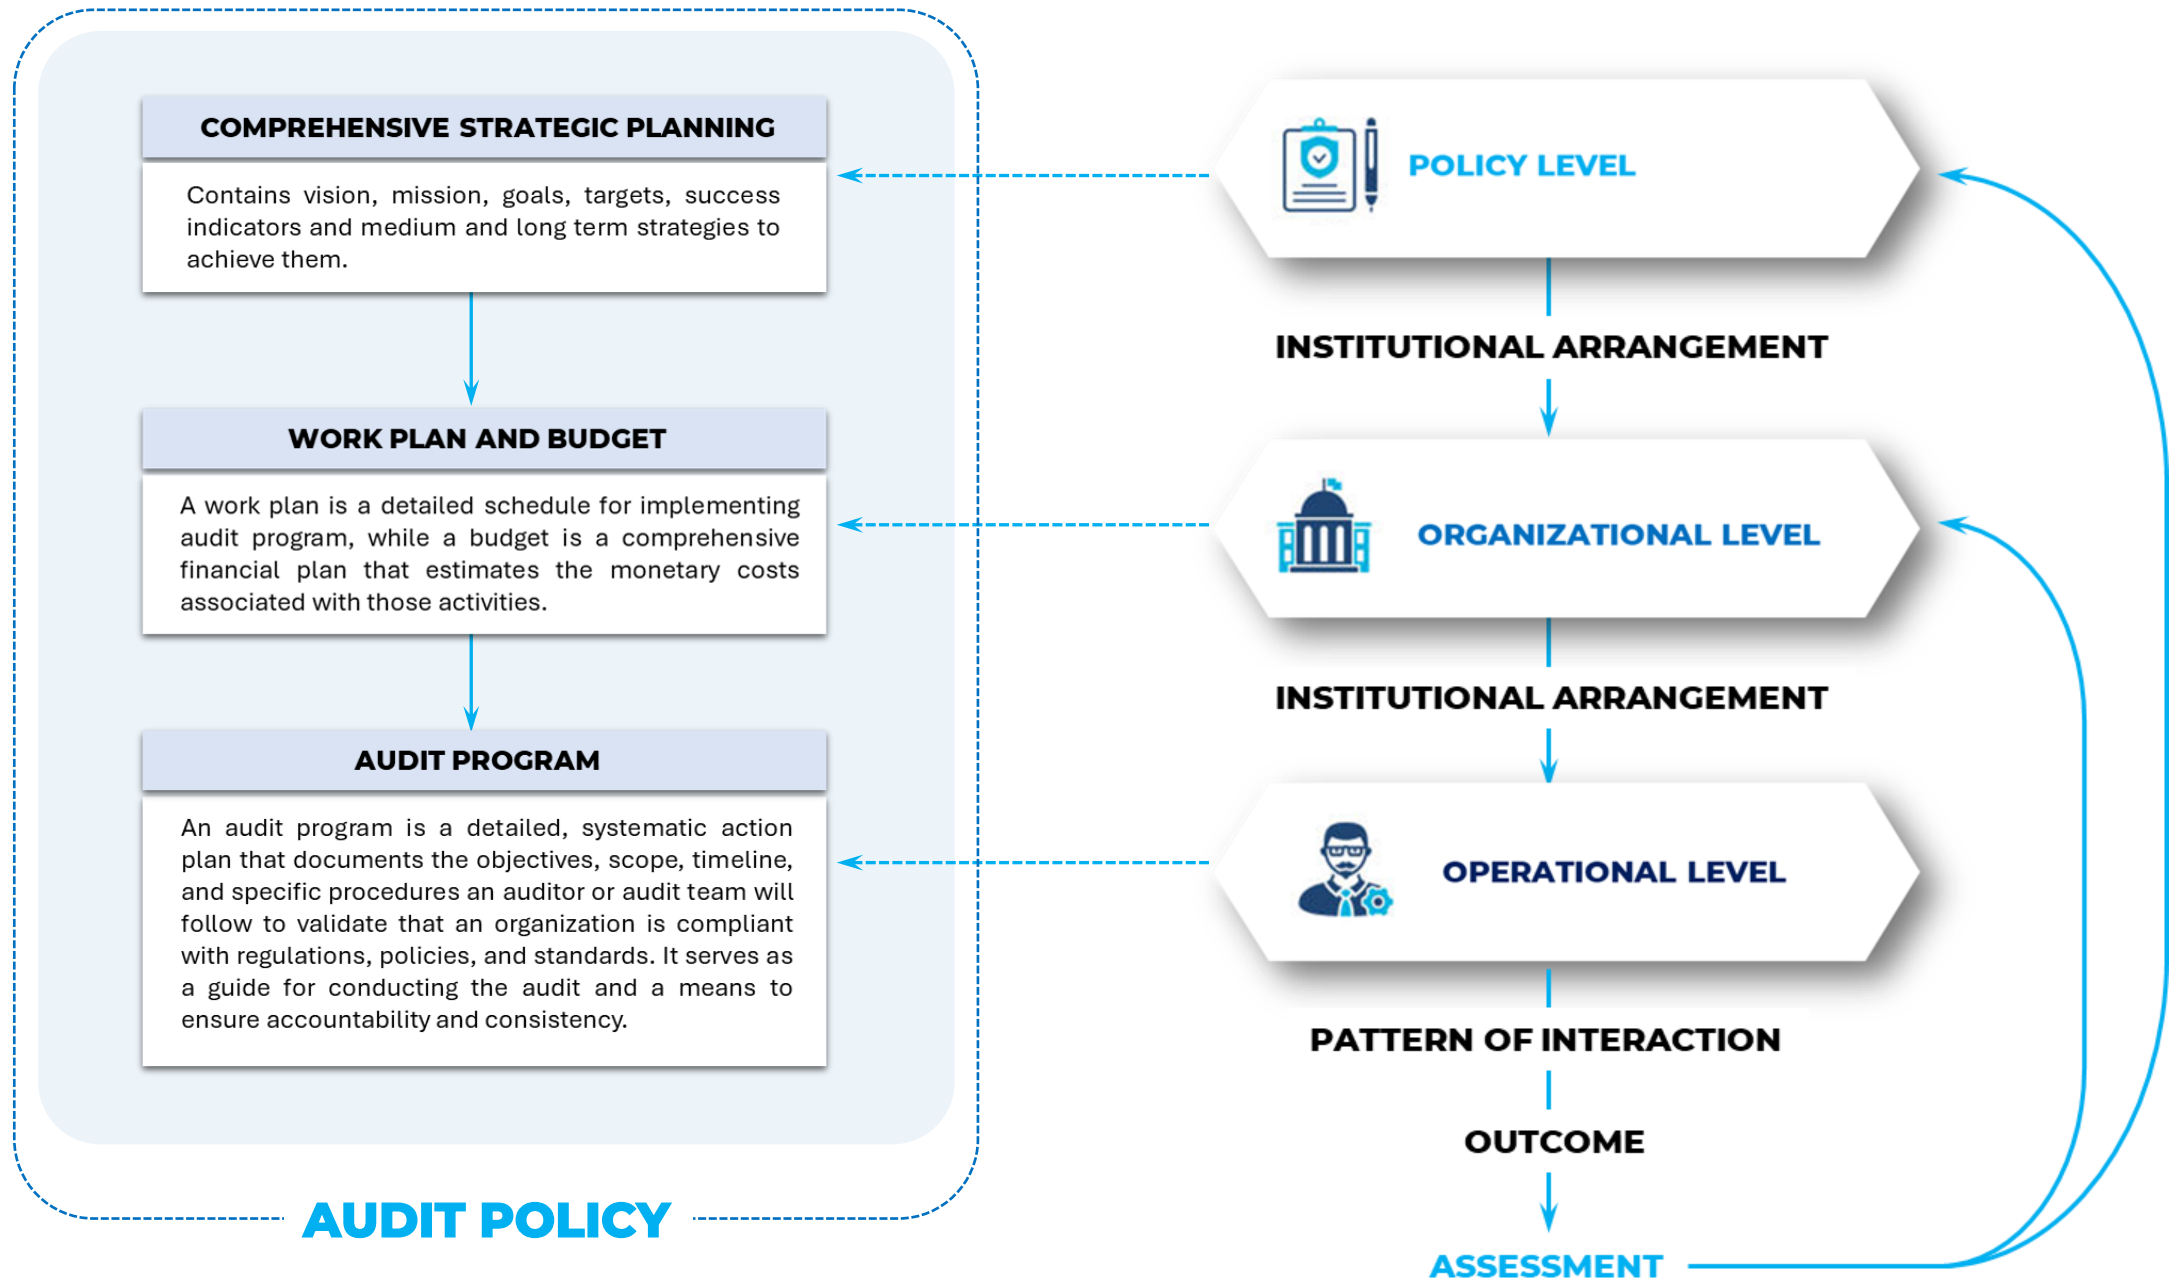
COMPREHENSIVE STRATEGIC PLANNING

Contains vision, mission, goals, targets, success indicators and medium and long term strategies to achieve them.

WORK PLAN AND BUDGET

A work plan is a detailed schedule for implementing audit program, while a budget is a comprehensive financial plan that estimates the monetary costs associated with those activities.

AUDIT PROGRAM

An audit program is a detailed, systematic action plan that documents the objectives, scope, timeline, and specific procedures an auditor or audit team will follow to validate that an organization is compliant with regulations, policies, and standards. It serves as a guide for conducting the audit and a means to ensure accountability and consistency.

AUDIT POLICY

POLICY LEVEL

INSTITUTIONAL ARRANGEMENT

ORGANIZATIONAL LEVEL

INSTITUTIONAL ARRANGEMENT

OPERATIONAL LEVEL

PATTERN OF INTERACTION

OUTCOME

ASSESSMENT